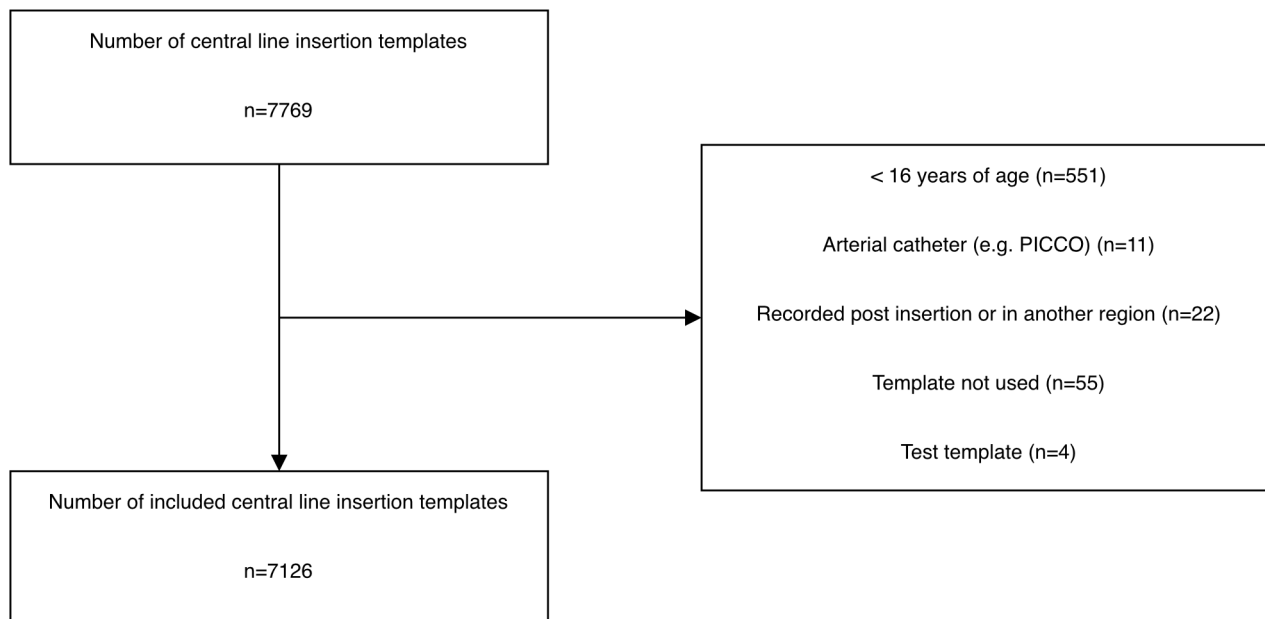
Number of central line insertion templates

n=7769

< 16 years of age (n=551)

Arterial catheter (e.g. PICCO) (n=11)

Recorded post insertion or in another region (n=22)

Template not used (n=55)

Test template (n=4)

Number of included central line insertion templates

n=7126